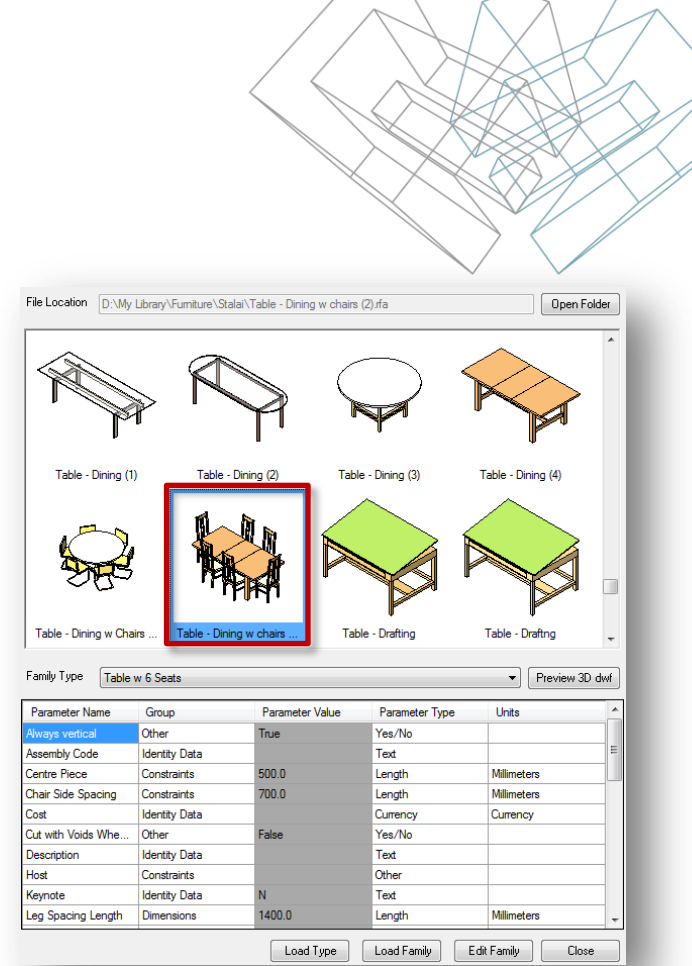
File Location D:\My Library\Furniture\Stalai\Table - Dining w chairs (2).rfa Open Folder

Table - Dining (1)
Table - Dining (2)
Table - Dining (3)
Table - Dining (4)
Table - Dining w Chairs ...
Table - Dining w chairs ...
Table - Drafting
Table - Draftng

Family Type Table w 6 Seats Preview 3D dwf

| Parameter Name | Group | Parameter Value | Parameter Type | Units |
|---|---|---|---|---|
| Always vertical | Other | True | Yes/No | |
| Assembly Code | Identity Data | | Text | |
| Centre Piece | Constraints | 500.0 | Length | Millimeters |
| Chair Side Spacing | Constraints | 700.0 | Length | Millimeters |
| Cost | Identity Data | | Currency | Currency |
| Cut with Voids Whe... | Other | False | Yes/No | |
| Description | Identity Data | | Text | |
| Host | Constraints | | Other | |
| Keynote | Identity Data | N | Text | |
| Leg Spacing Length | Dimensions | 1400.0 | Length | Millimeters |

Load Type Load Family Edit Family Close